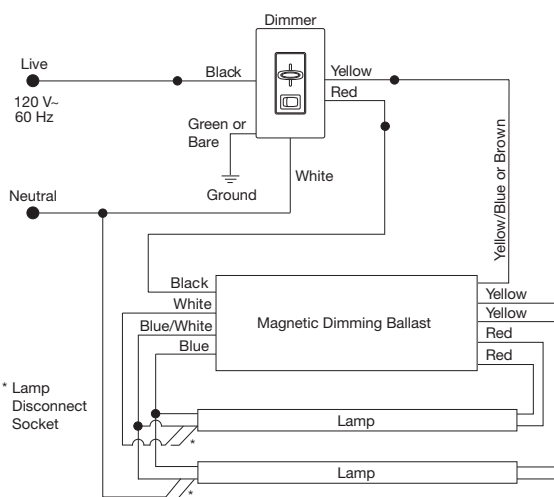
Dimmer

Live

120 V~
60 Hz

Black

Yellow

Red

Green or Bare

Ground

White

Neutral

Yellow/Blue or Brown

Black

White

Blue/White

Blue

Magnetic Dimming Ballast

Yellow

Yellow

Red

Red

* Lamp Disconnect Socket

Lamp

*

Lamp

*